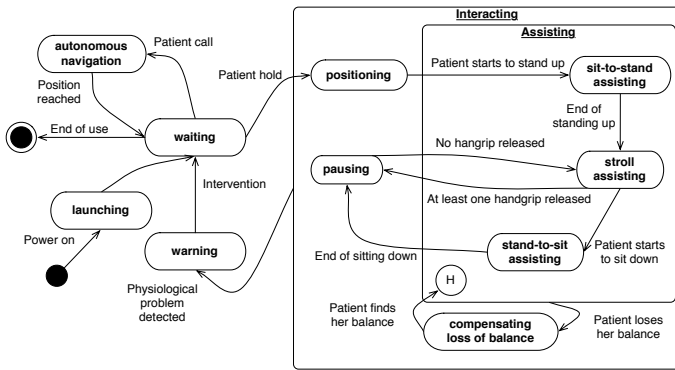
Interacting

Assisting

autonomous navigation

Patient call

Position reached

End of use

waiting

Patient hold

positioning

Patient starts to stand up

sit-to-stand assisting

End of standing up

No hangrip released

pausing

stroll assisting

At least one handgrip released

Intervention

launching

Power on

warning

End of sitting down

stand-to-sit assisting

Patient starts to sit down

H

Physiological problem detected

Patient finds her balance

compensating loss of balance

Patient loses her balance